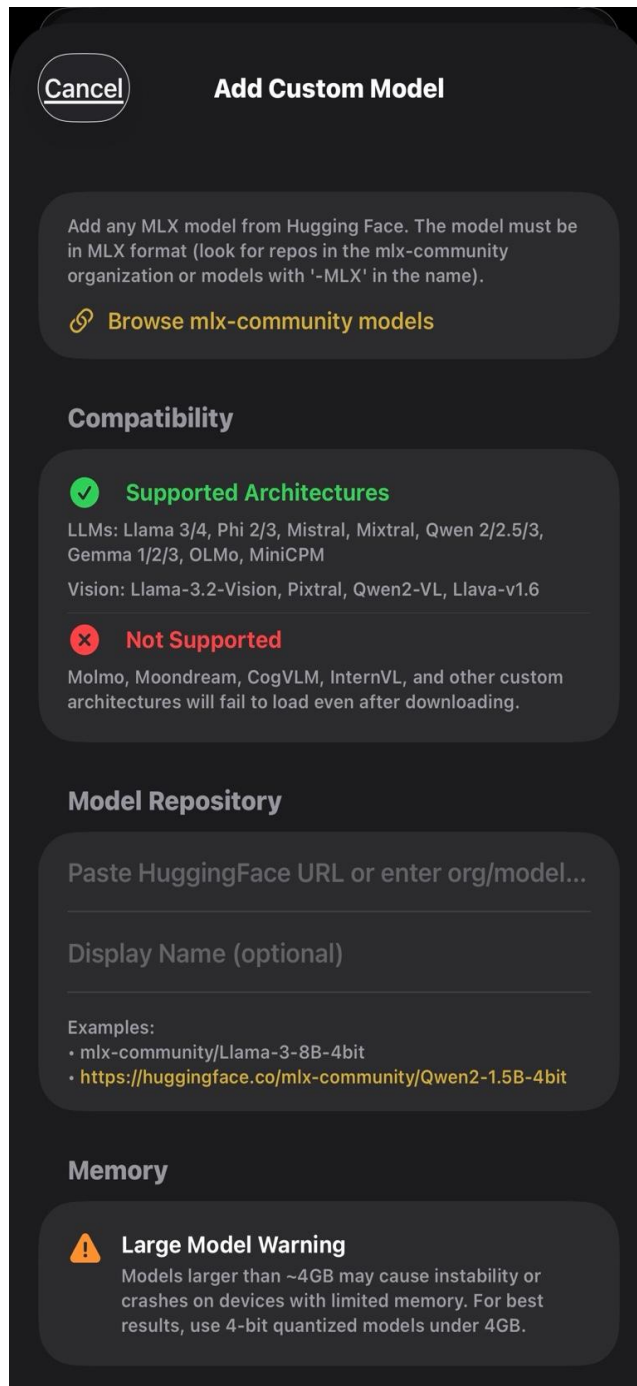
Cancel

Add Custom Model

Add any MLX model from Hugging Face. The model must be in MLX format (look for repos in the mlx-community organization or models with '-MLX' in the name).

Browse mlx-community models

Compatibility

Supported Architectures

LLMs: Llama 3/4, Phi 2/3, Mistral, Mixtral, Qwen 2/2.5/3, Gemma 1/2/3, OLMo, MiniCPM

Vision: Llama-3.2-Vision, Pixtral, Qwen2-VL, Llava-v1.6

Not Supported

Molmo, Moondream, CogVLM, InternVL, and other custom architectures will fail to load even after downloading.

Model Repository

Paste HuggingFace URL or enter org/model...

Display Name (optional)

Examples:
• mlx-community/Llama-3-8B-4bit
• https://huggingface.co/mlx-community/Qwen2-1.5B-4bit

Memory

Large Model Warning

Models larger than ~4GB may cause instability or crashes on devices with limited memory. For best results, use 4-bit quantized models under 4GB.